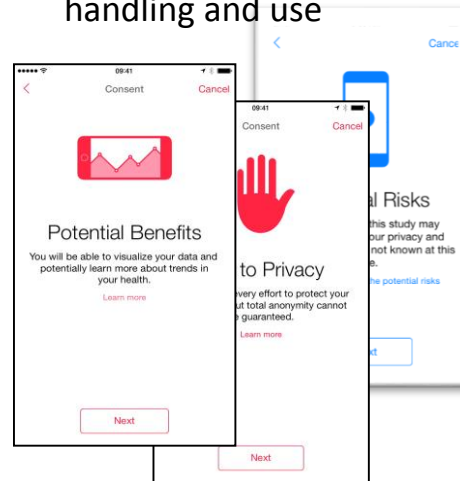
handling and use

<

Cance

l Risks

this study may
our privacy and
not known at this
e.

the potential risks

xt

09:41

Consent

Cancel

to Privacy

very effort to protect your
ut total anonymity cannot
guaranteed.

Learn more

Next

09:41

<

Consent

Cancel

Potential Benefits

You will be able to visualize your data and potentially learn more about trends in your health.

Learn more

Next